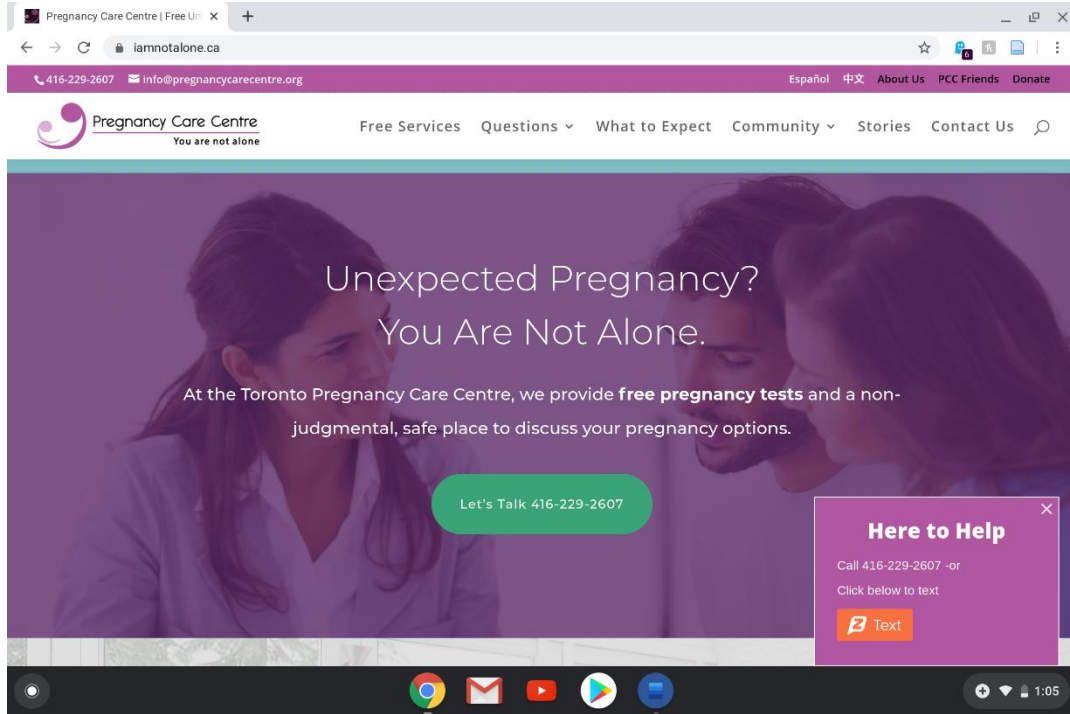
Pregnancy Care Centre | Free Un ×

iamnotalone.ca

416-229-2607 info@pregnancycarecentre.org

Español 中文 About Us PCC Friends Donate

Pregnancy Care Centre
You are not alone

Free Services Questions What to Expect Community Stories Contact Us

Unexpected Pregnancy?
You Are Not Alone.

At the Toronto Pregnancy Care Centre, we provide **free pregnancy tests** and a non-judgmental, safe place to discuss your pregnancy options.

Let's Talk 416-229-2607

Here to Help

Call 416-229-2607 -or

Click below to text

Text

1:05